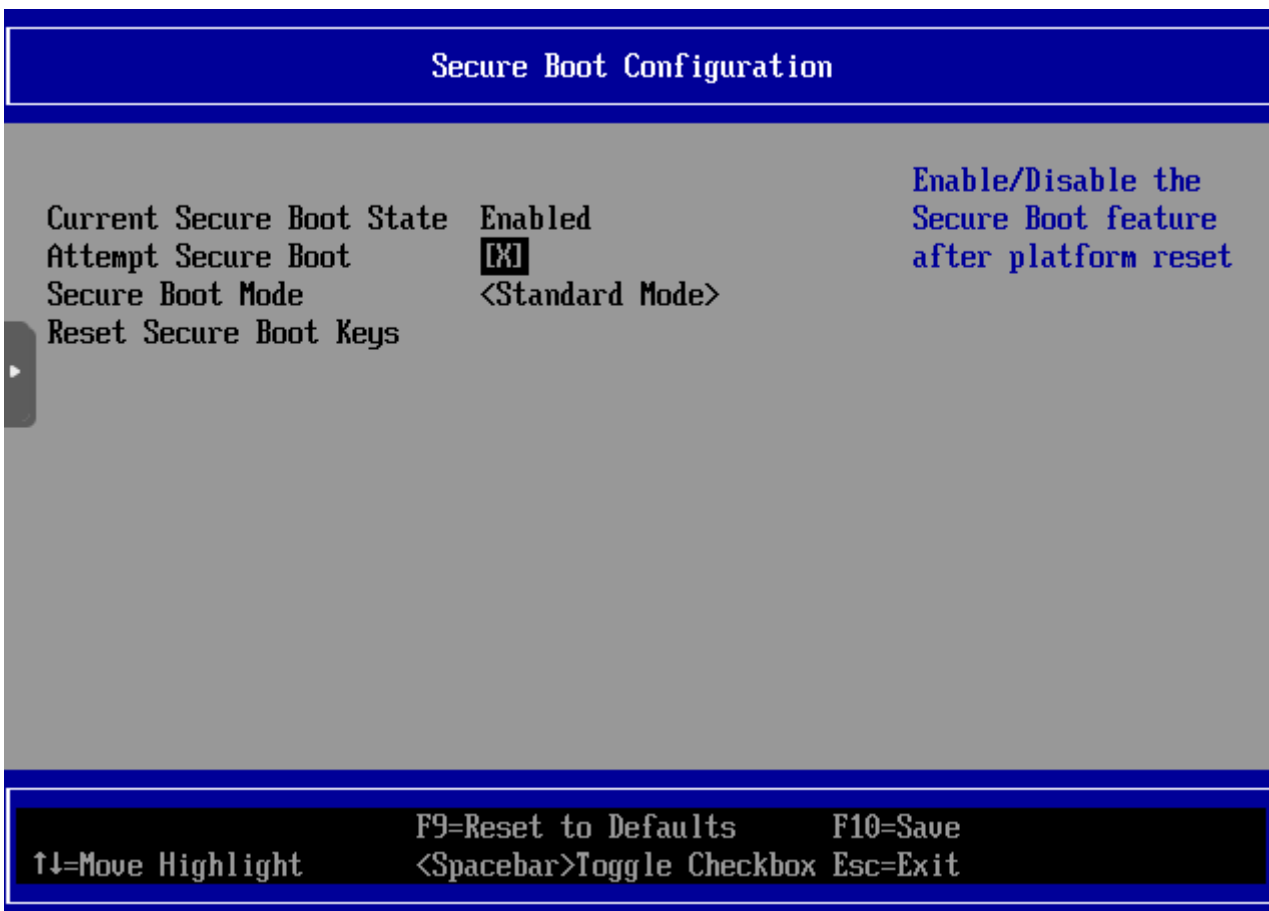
Secure Boot Configuration

Current Secure Boot State Enabled
Attempt Secure Boot [X]
Secure Boot Mode <Standard Mode>
Reset Secure Boot Keys

Enable/Disable the Secure Boot feature after platform reset

F9=Reset to Defaults F10=Save
↑↓=Move Highlight <Spacebar>Toggle Checkbox Esc=Exit